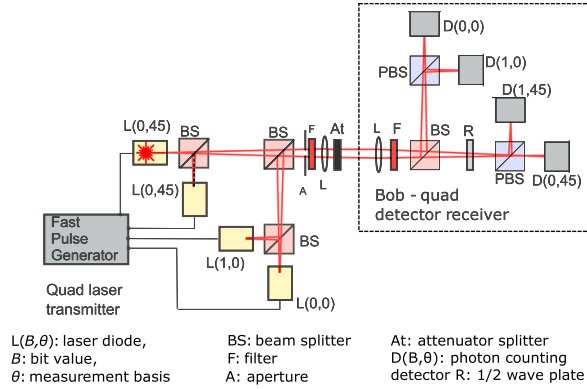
D(0,0)

PBS

D(1,0)

D(1,45)

L(0,45)

BS

BS

F

At

L

F

BS

R

PBS

D(0,45)

L(0,45)

A

L

Bob - quad detector receiver

Fast Pulse Generator

L(1,0)

BS

L(0,0)

Quad laser transmitter

L($B$,$\theta$): laser diode,
$B$: bit value,
$\theta$: measurement basis

BS: beam splitter
F: filter
A: aperture

At: attenuator splitter
D(B,θ): photon counting detector R: 1/2 wave plate